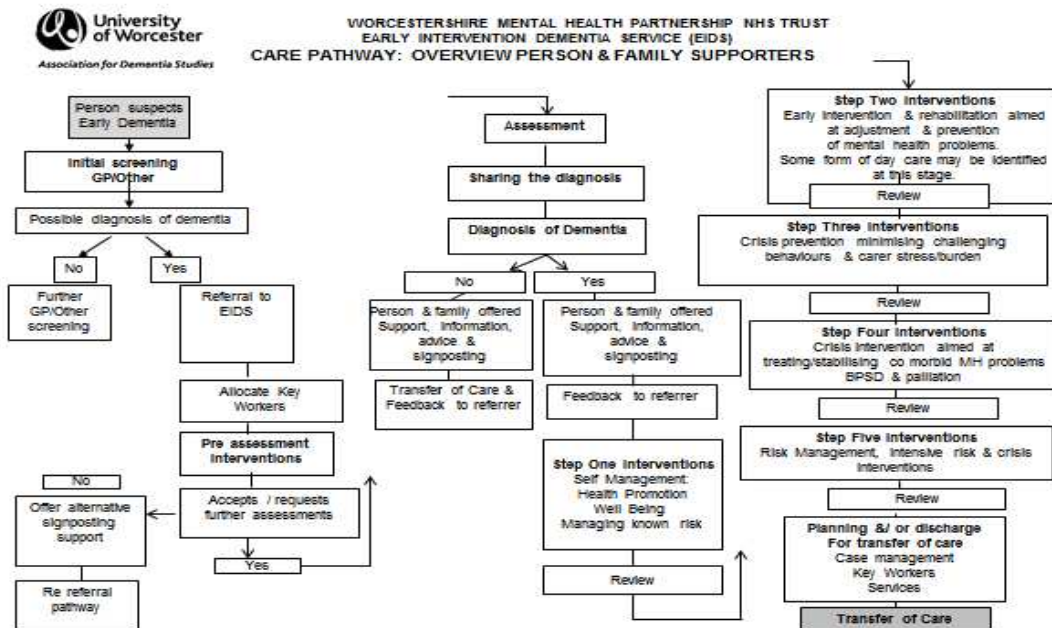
University of Worcester
Association for Dementia Studies

WORCESTERSHIRE MENTAL HEALTH PARTNERSHIP NHS TRUST
EARLY INTERVENTION DEMENTIA SERVICE (EIDS)
CARE PATHWAY: OVERVIEW PERSON & FAMILY SUPPORTERS

Person suspects Early Dementia

Initial screening GP/Other

Possible diagnosis of dementia

No

Yes

Further GP/Other screening

Referral to EIDS

Allocate Key Workers

Pre assessment interventions

No

Offer alternative signposting support

Accepts / requests further assessments

Yes

Re referral pathway

Assessment

Sharing the diagnosis

Diagnosis of Dementia

No

Yes

Person & family offered Support, information, advice & signposting

Person & family offered Support, information, advice & signposting

Transfer of Care & Feedback to referrer

Feedback to referrer

Step One Interventions
Self Management:
Health Promotion
Well Being
Managing known risk

Review

Step Two Interventions
Early intervention & rehabilitation aimed at adjustment & prevention of mental health problems.
Some form of day care may be identified at this stage.

Review

Step Three Interventions
Crisis prevention minimising challenging behaviours & carer stress/burden

Review

Step Four Interventions
Crisis intervention aimed at treating/stabilising co morbid MH problems BPSD & palliation

Review

Step Five Interventions
Risk Management, intensive risk & crisis interventions

Review

Planning &/ or discharge
For transfer of care
Case management
Key Workers
Services

Transfer of Care